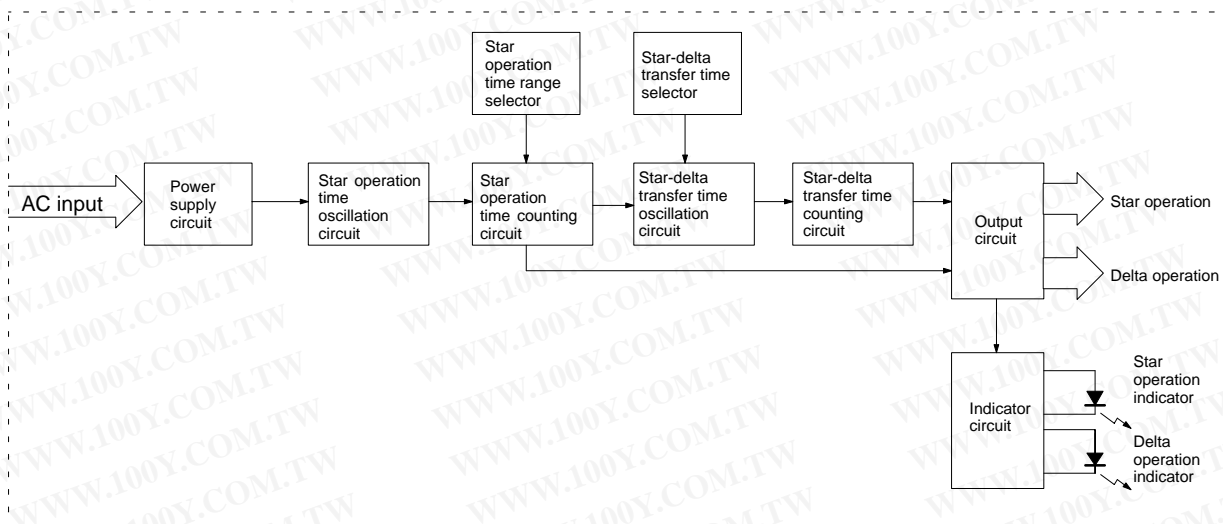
Star operation time range selector

Star-delta transfer time selector

AC input

Power supply circuit

Star operation time oscillation circuit

Star operation time counting circuit

Star-delta transfer time oscillation circuit

Star-delta transfer time counting circuit

Output circuit

Star operation

Delta operation

Indicator circuit

Star operation indicator

Delta operation indicator

WWW.100Y.COM.TW